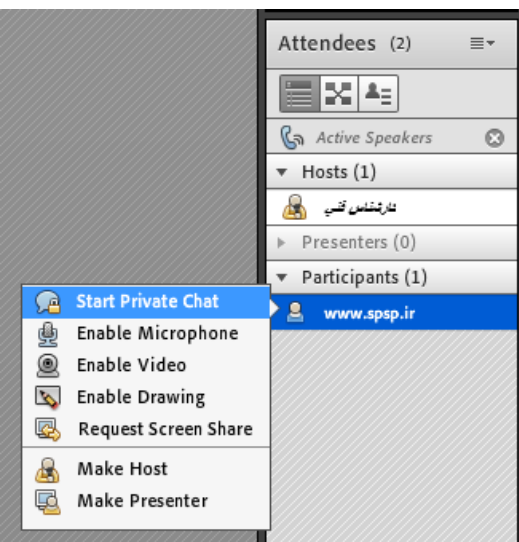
Attendees (2)

Active Speakers

Hosts (1)

کارشناس فنی

Presenters (0)

Participants (1)

www.spsp.ir

Start Private Chat
Enable Microphone
Enable Video
Enable Drawing
Request Screen Share
Make Host
Make Presenter